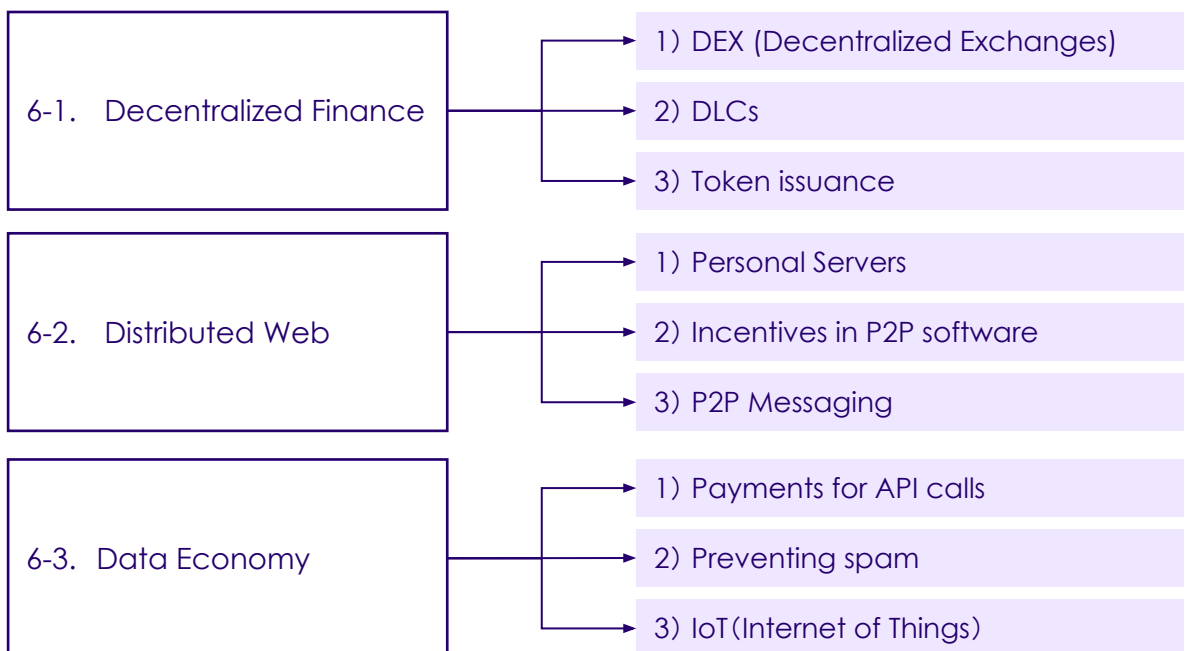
6-1. Decentralized Finance

1) DEX (Decentralized Exchanges)

2) DLCs

3) Token issuance

6-2. Distributed Web

1) Personal Servers

2) Incentives in P2P software

3) P2P Messaging

6-3. Data Economy

1) Payments for API calls

2) Preventing spam

3) IoT(Internet of Things)